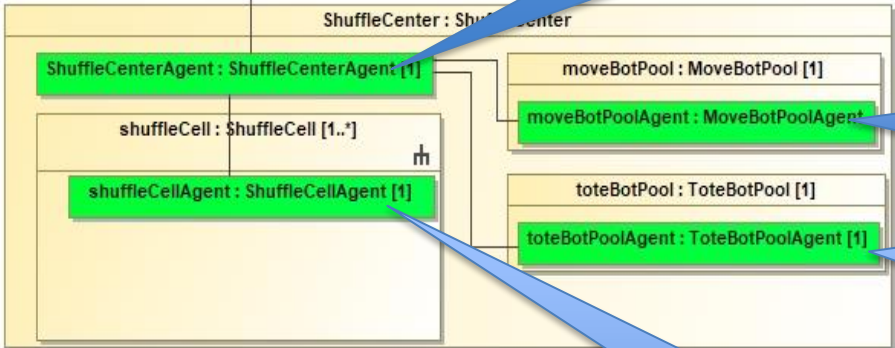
ShuffleCenter : Shu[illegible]enter

ShuffleCenterAgent : ShuffleCenterAgent [1]

moveBotPool : MoveBotPool [1]

moveBotPoolAgent : MoveBotPoolAgent

shuffleCell : ShuffleCell [1..*]

shuffleCellAgent : ShuffleCellAgent [1]

toteBotPool : ToteBotPool [1]

toteBotPoolAgent : ToteBotPoolAgent [1]